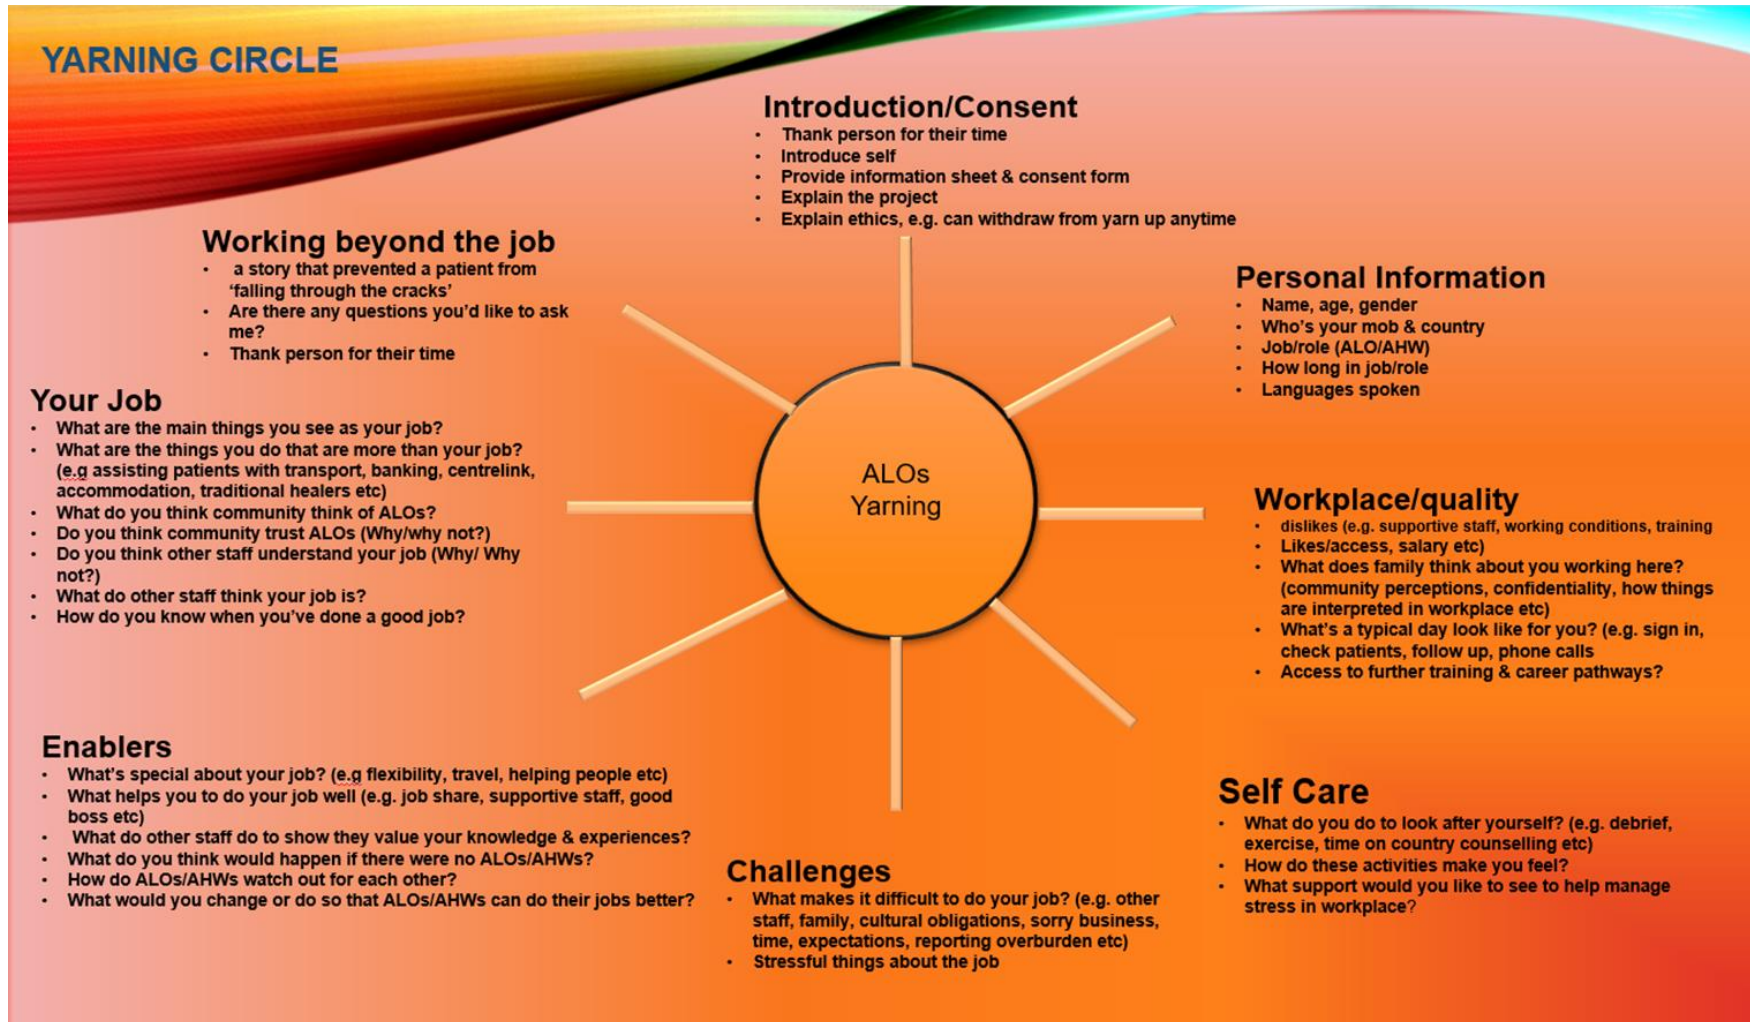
YARNING CIRCLE

Introduction/Consent
- Thank person for their time
- Introduce self
- Provide information sheet & consent form
- Explain the project
- Explain ethics, e.g. can withdraw from yarn up anytime

Working beyond the job
- a story that prevented a patient from 'falling through the cracks'
- Are there any questions you'd like to ask me?
- Thank person for their time

Personal Information
- Name, age, gender
- Who's your mob & country
- Job/role (ALO/AHW)
- How long in job/role
- Languages spoken

Your Job
- What are the main things you see as your job?
- What are the things you do that are more than your job? (e.g assisting patients with transport, banking, centrelink, accommodation, traditional healers etc)
- What do you think community think of ALOs?
- Do you think community trust ALOs (Why/why not?)
- Do you think other staff understand your job (Why/ Why not?)
- What do other staff think your job is?
- How do you know when you've done a good job?

ALOs Yarning

Workplace/quality
- dislikes (e.g. supportive staff, working conditions, training
- Likes/access, salary etc)
- What does family think about you working here? (community perceptions, confidentiality, how things are interpreted in workplace etc)
- What's a typical day look like for you? (e.g. sign in, check patients, follow up, phone calls
- Access to further training & career pathways?

Enablers
- What's special about your job? (e.g flexibility, travel, helping people etc)
- What helps you to do your job well (e.g. job share, supportive staff, good boss etc)
- What do other staff do to show they value your knowledge & experiences?
- What do you think would happen if there were no ALOs/AHWs?
- How do ALOs/AHWs watch out for each other?
- What would you change or do so that ALOs/AHWs can do their jobs better?

Self Care
- What do you do to look after yourself? (e.g. debrief, exercise, time on country counselling etc)
- How do these activities make you feel?
- What support would you like to see to help manage stress in workplace?

Challenges
- What makes it difficult to do your job? (e.g. other staff, family, cultural obligations, sorry business, time, expectations, reporting overburden etc)
- Stressful things about the job